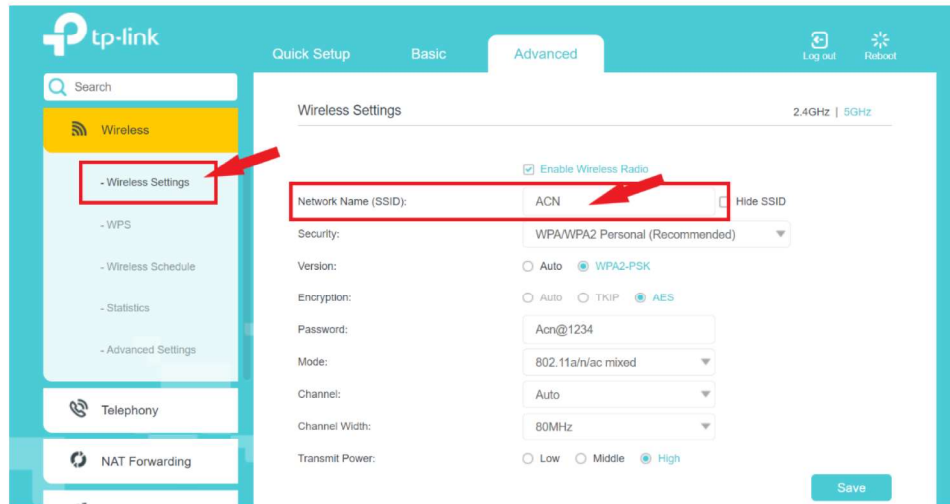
tp-link

Quick Setup Basic Advanced

Log out Reboot

Search

Wireless

- Wireless Settings

- WPS

- Wireless Schedule

- Statistics

- Advanced Settings

Telephony

NAT Forwarding

Wireless Settings

2.4GHz | 5GHz

Enable Wireless Radio

Network Name (SSID): ACN Hide SSID

Security: WPA/WPA2 Personal (Recommended)

Version: Auto WPA2-PSK

Encryption: Auto TKIP AES

Password: Acn@1234

Mode: 802.11a/n/ac mixed

Channel: Auto

Channel Width: 80MHz

Transmit Power: Low Middle High

Save